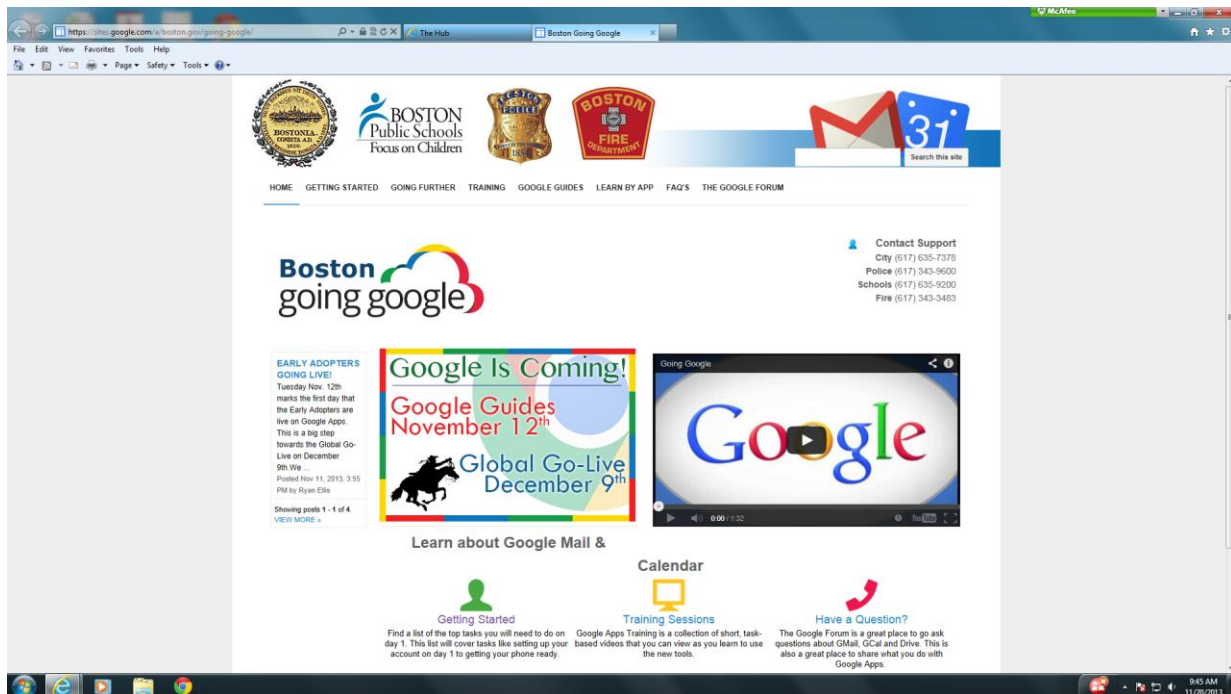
https://sites.google.com/a/boston.gov/going-google/
The Hub
Boston Going Google
McAfee

File Edit View Favorites Tools Help
Page ▾ Safety ▾ Tools ▾

BOSTONIA CONDITA A.D. 1630

BOSTON Public Schools Focus on Children

BOSTON POLICE 1854

BOSTON FIRE DEPARTMENT

31

Search this site

HOME GETTING STARTED GOING FURTHER TRAINING GOOGLE GUIDES LEARN BY APP FAQ'S THE GOOGLE FORUM

Boston going google

Contact Support
City (617) 635-7378
Police (617) 343-9600
Schools (617) 635-9200
Fire (617) 343-3483

EARLY ADOPTERS GOING LIVE!
Tuesday Nov. 12th marks the first day that the Early Adopters are live on Google Apps. This is a big step towards the Global Go-Live on December 9th.We ...
Posted Nov 11, 2013, 3:55 PM by Ryan Ellis

Showing posts 1 - 1 of 4.
VIEW MORE »

Google Is Coming!
Google Guides November 12th
Global Go-Live December 9th

Going Google
Google
0:00 / 1:32

Learn about Google Mail & Calendar

Getting Started
Find a list of the top tasks you will need to do on day 1. This list will cover tasks like setting up your account on day 1 to getting your phone ready.

Training Sessions
Google Apps Training is a collection of short, task-based videos that you can view as you learn to use the new tools.

Have a Question?
The Google Forum is a great place to go ask questions about GMail, GCal and Drive. This is also a great place to share what you do with Google Apps.

9:45 AM
11/20/2013